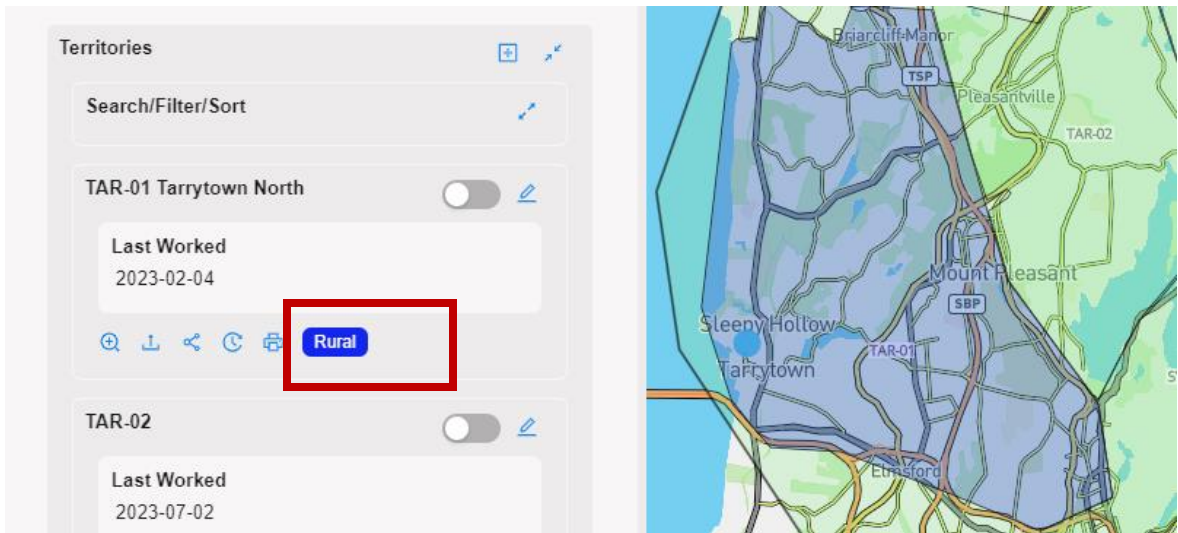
Territories

Search/Filter/Sort

TAR-01 Tarrytown North

Last Worked
2023-02-04

Rural

TAR-02

Last Worked
2023-07-02

Briarcliff Manor
TSP
Pleasantville
TAR-02
Mount Pleasant
SBP
Sleepy Hollow
TAR-01
Tarrytown
Elmsford